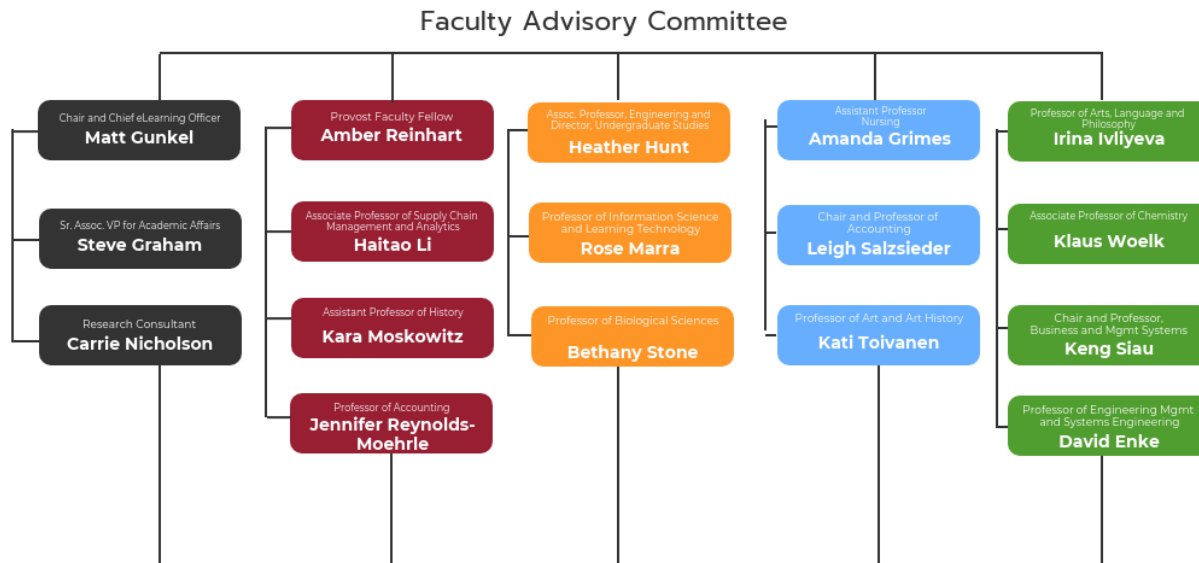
Faculty Advisory Committee

Chair and Chief eLearning Officer
Matt Gunkel

Sr. Assoc. VP for Academic Affairs
Steve Graham

Research Consultant
Carrie Nicholson

Provost Faculty Fellow
Amber Reinhart

Associate Professor of Supply Chain Management and Analytics
Haitao Li

Assistant Professor of History
Kara Moskowitz

Professor of Accounting
Jennifer Reynolds-Moehrle

Assoc. Professor, Engineering and Director, Undergraduate Studies
Heather Hunt

Professor of Information Science and Learning Technology
Rose Marra

Professor of Biological Sciences
Bethany Stone

Assistant Professor Nursing
Amanda Grimes

Chair and Professor of Accounting
Leigh Salzsieder

Professor of Art and Art History
Kati Toivanen

Professor of Arts, Language and Philosophy
Irina Ivliyeva

Associate Professor of Chemistry
Klaus Woelk

Chair and Professor, Business and Mgmt Systems
Keng Siau

Professor of Engineering Mgmt and Systems Engineering
David Enke